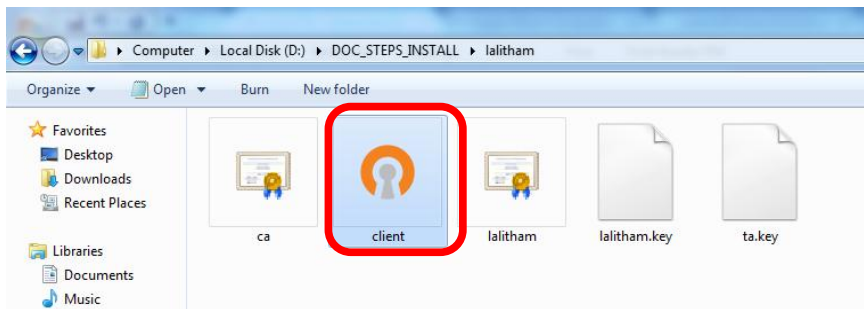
Computer ▸ Local Disk (D:) ▸ DOC_STEPS_INSTALL ▸ lalitham

Organize ▾ Open ▾ Burn New folder

Favorites
Desktop
Downloads
Recent Places

Libraries
Documents
Music

ca
client
lalitham
lalitham.key
ta.key